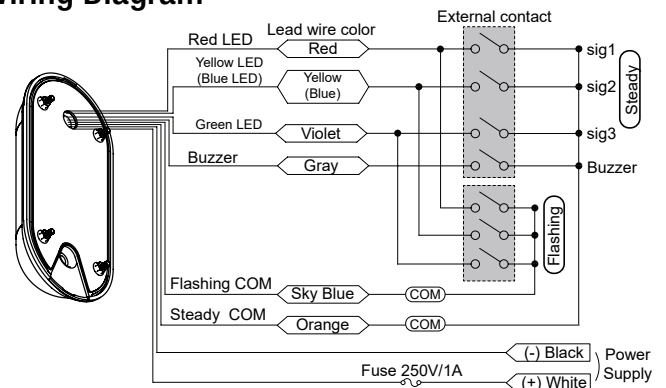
Wiring Diagram

Lead wire color

External contact

Red LED

Red

sig1

Yellow LED (Blue LED)

Yellow (Blue)

sig2

Steady

Green LED

Violet

sig3

Buzzer

Gray

Buzzer

Flashing

Flashing COM

Sky Blue

COM

Steady COM

Orange

COM

(-) Black

Power Supply

Fuse 250V/1A

(+) White